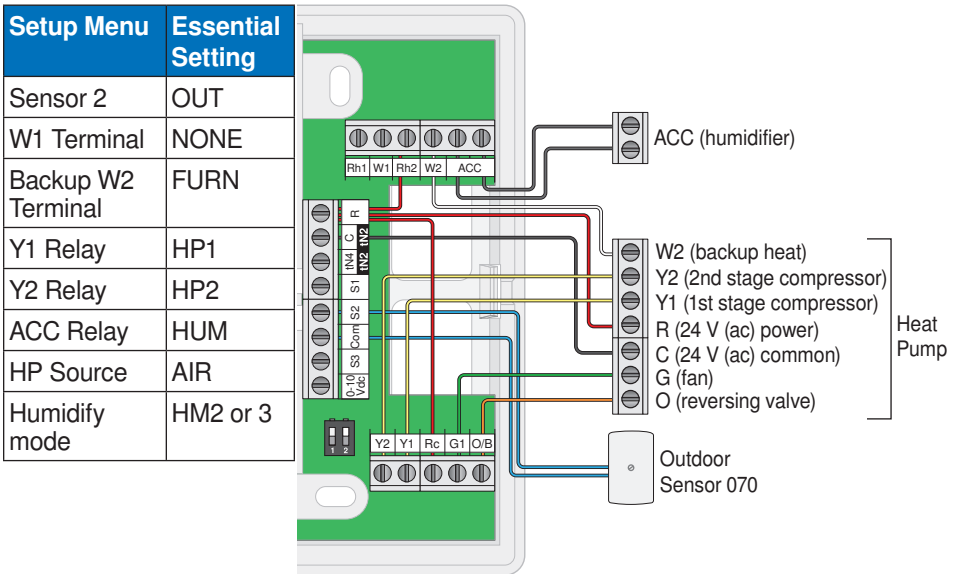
| Setup Menu | Essential Setting |
|---|---|
| Sensor 2 | OUT |
| W1 Terminal | NONE |
| Backup W2 Terminal | FURN |
| Y1 Relay | HP1 |
| Y2 Relay | HP2 |
| ACC Relay | HUM |
| HP Source | AIR |
| Humidify mode | HM2 or 3 |

Rh1 W1 Rh2 W2 ACC

R C tN2 tN4 tN2 S1 S2 Com S3 0-10 Vdc

1 2

Y2 Y1 Rc G1 O/B

ACC (humidifier)

W2 (backup heat)
Y2 (2nd stage compressor)
Y1 (1st stage compressor)
R (24 V (ac) power)
C (24 V (ac) common)
G (fan)
O (reversing valve)

Heat Pump

Outdoor Sensor 070